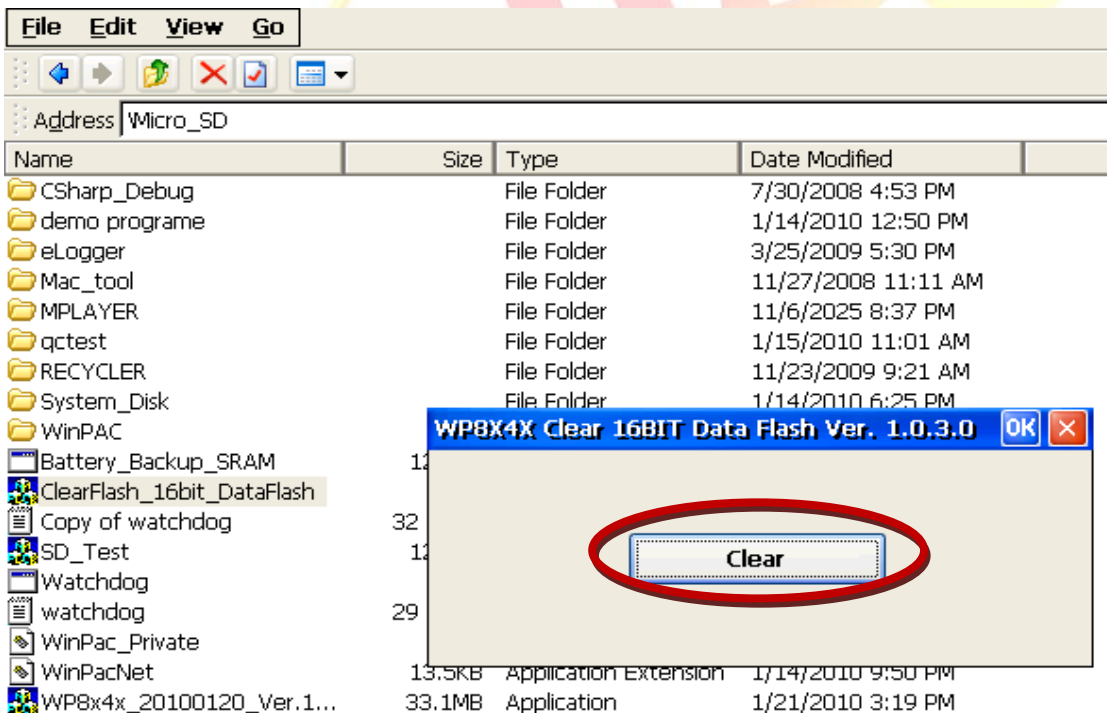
File Edit View Go

Address \Micro_SD

| Name | Size | Type | Date Modified |
|---|---|---|---|
| CSharp_Debug | | File Folder | 7/30/2008 4:53 PM |
| demo programe | | File Folder | 1/14/2010 12:50 PM |
| eLogger | | File Folder | 3/25/2009 5:30 PM |
| Mac_tool | | File Folder | 11/27/2008 11:11 AM |
| MPLAYER | | File Folder | 11/6/2025 8:37 PM |
| qctest | | File Folder | 1/15/2010 11:01 AM |
| RECYCLER | | File Folder | 11/23/2009 9:21 AM |
| System_Disk | | File Folder | 1/14/2010 6:25 PM |
| WinPAC | | | |
| Battery_Backup_SRAM | 1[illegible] | | |
| ClearFlash_16bit_DataFlash | | | |
| Copy of watchdog | 32 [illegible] | | |
| SD_Test | 1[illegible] | | |
| Watchdog | | | |
| watchdog | 29 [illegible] | | |
| WinPac_Private | | | |
| WinPacNet | 13.5KB | Application Extension | 1/14/2010 9:50 PM |
| WP8x4x_20100120_Ver.1... | 33.1MB | Application | 1/21/2010 3:19 PM |

WP8X4X Clear 16BIT Data Flash Ver. 1.0.3.0 OK

Clear